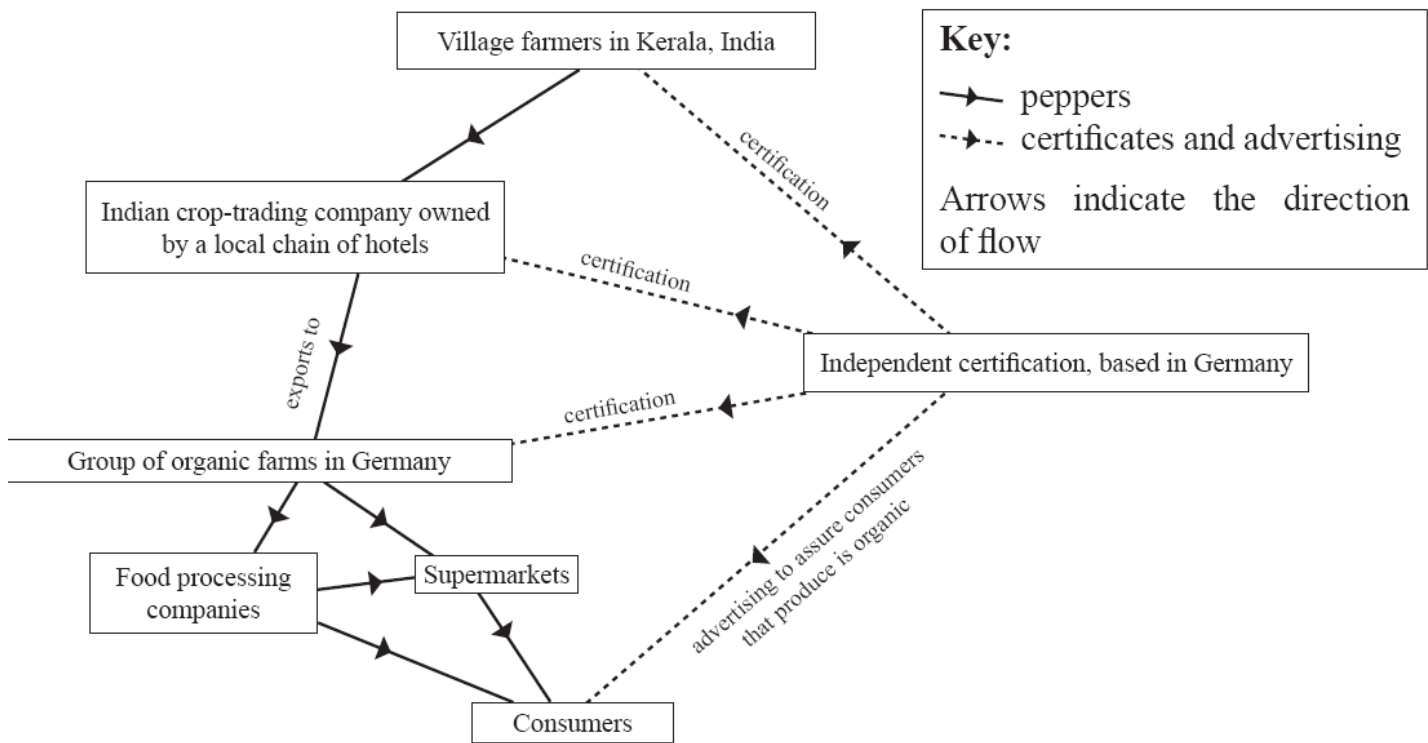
Village farmers in Kerala, India

Key:
peppers
certificates and advertising
Arrows indicate the direction of flow

certification

Indian crop-trading company owned by a local chain of hotels

certification

exports to

Independent certification, based in Germany

certification

Group of organic farms in Germany

advertising to assure consumers that produce is organic

Food processing companies

Supermarkets

Consumers